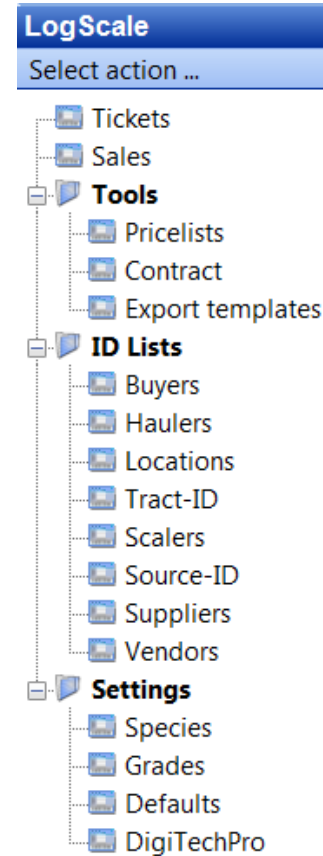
LogScale

Select action ...

Tickets
Sales
Tools
Pricelists
Contract
Export templates
ID Lists
Buyers
Haulers
Locations
Tract-ID
Scalers
Source-ID
Suppliers
Vendors
Settings
Species
Grades
Defaults
DigiTechPro